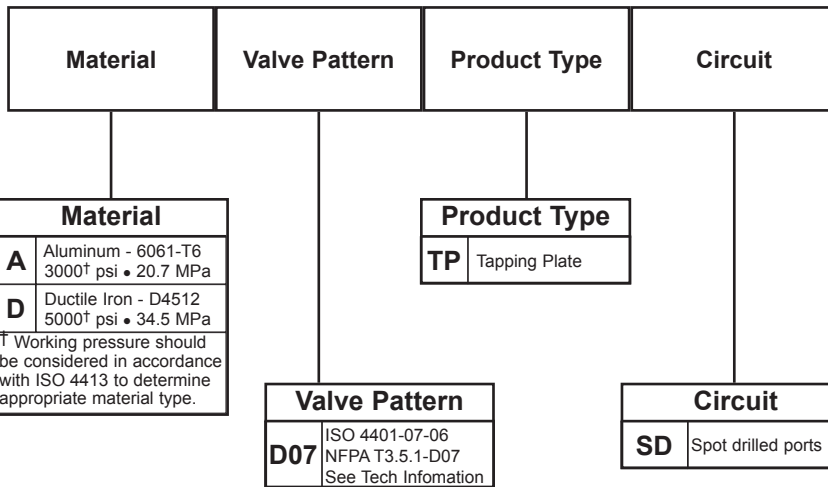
Material | Valve Pattern | Product Type | Circuit

| Material | |
|---|---|
| A | Aluminum - 6061-T6 3000† psi • 20.7 MPa |
| D | Ductile Iron - D4512 5000† psi • 34.5 MPa |

† Working pressure should be considered in accordance with ISO 4413 to determine appropriate material type.

| Product Type | |
|---|---|
| TP | Tapping Plate |

| Valve Pattern | |
|---|---|
| D07 | ISO 4401-07-06 NFPA T3.5.1-D07 See Tech Infomation |

| Circuit | |
|---|---|
| SD | Spot drilled ports |